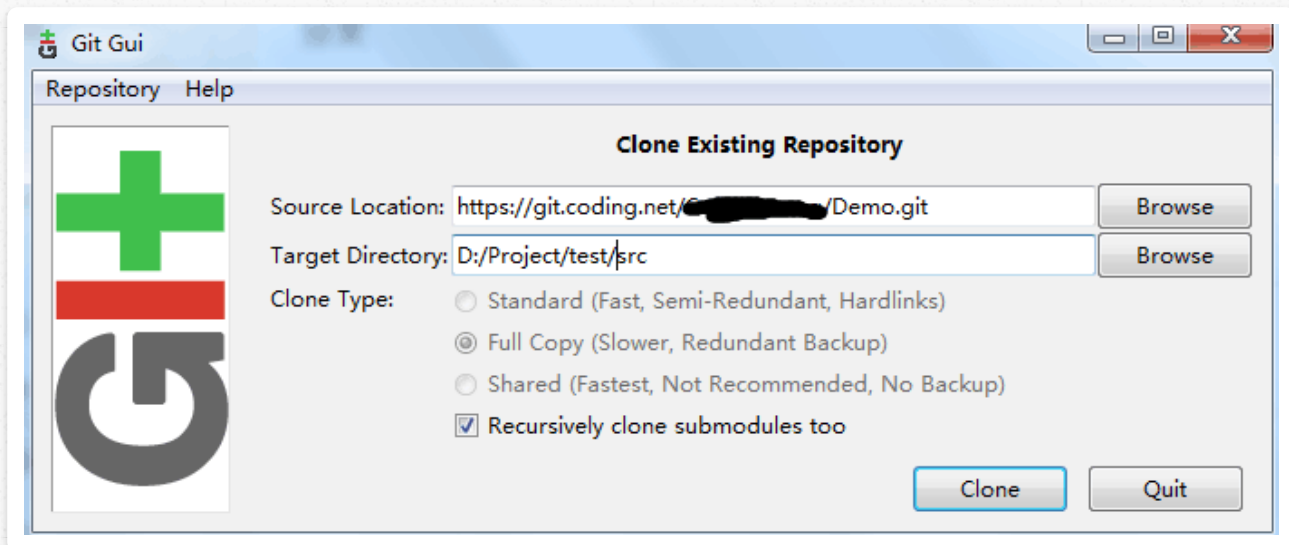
Git Gui

Repository Help

Clone Existing Repository

Source Location: https://git.coding.net/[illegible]/Demo.git Browse

Target Directory: D:/Project/test/src Browse

Clone Type:

Standard (Fast, Semi-Redundant, Hardlinks)

Full Copy (Slower, Redundant Backup)

Shared (Fastest, Not Recommended, No Backup)

Recursively clone submodules too

Clone Quit